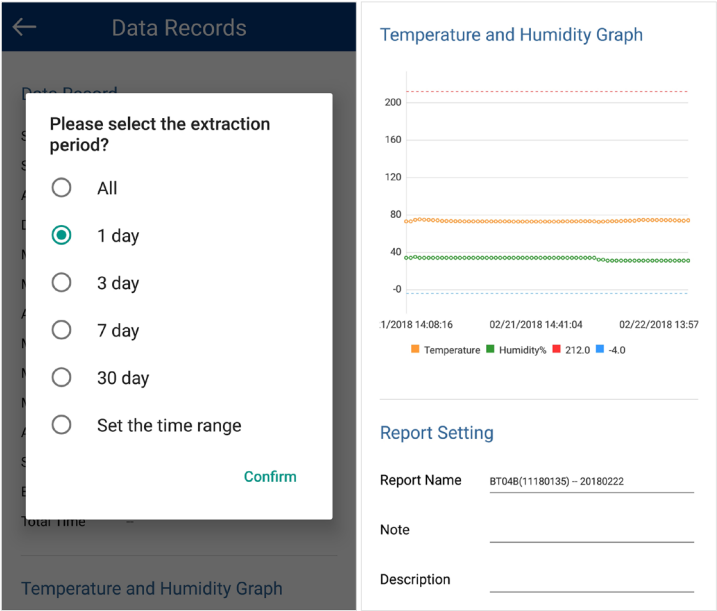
Data Records

Data Record

Please select the extraction period?

All

1 day

3 day

7 day

30 day

Set the time range

Confirm

Total Time

Temperature and Humidity Graph

Temperature and Humidity Graph

200
160
120
80
40
-0

1/2018 14:08:16
02/21/2018 14:41:04
02/22/2018 13:57

Temperature Humidity% 212.0 -4.0

Report Setting

Report Name BT04B(11180135) -- 20180222

Note

Description